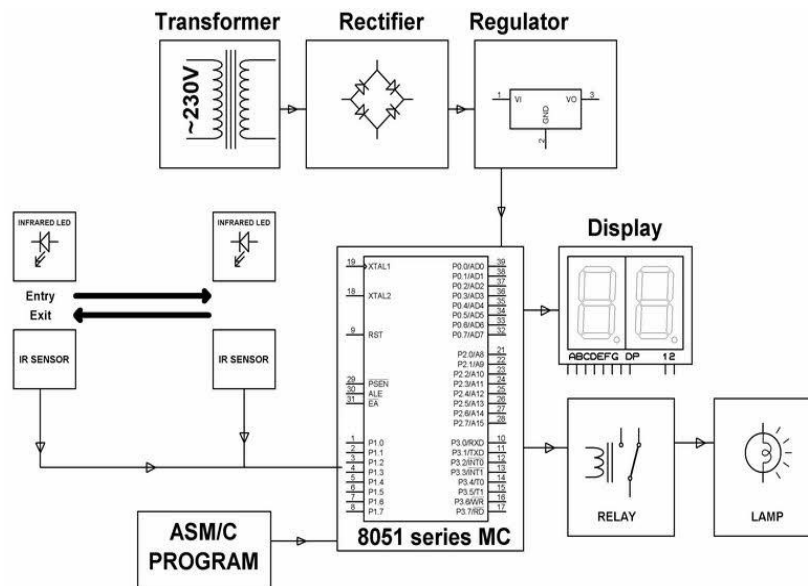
Transformer

~230V

Rectifier

Regulator

1 VI VO 3
GND
2

INFRARED LED

INFRARED LED

Entry

Exit

IR SENSOR

IR SENSOR

Display

ABCDEFG DP 1 2

19 XTAL1
18 XTAL2
9 RST
29 PSEN
30 ALE
31 EA
1 P1.0
2 P1.1
3 P1.2
4 P1.3
5 P1.4
6 P1.5
7 P1.6
8 P1.7

P0.0/AD0 39
P0.1/AD1 38
P0.2/AD2 37
P0.3/AD3 36
P0.4/AD4 35
P0.5/AD5 34
P0.6/AD6 33
P0.7/AD7 32
P2.0/A8 21
P2.1/A9 22
P2.2/A10 23
P2.3/A11 24
P2.4/A12 25
P2.5/A13 26
P2.6/A14 27
P2.7/A15 28
P3.0/RXD 10
P3.1/TXD 11
P3.2/INT0 12
P3.3/INT1 13
P3.4/T0 14
P3.5/T1 15
P3.6/WR 16
P3.7/RD 17

8051 series MC

ASM/C PROGRAM

RELAY

LAMP